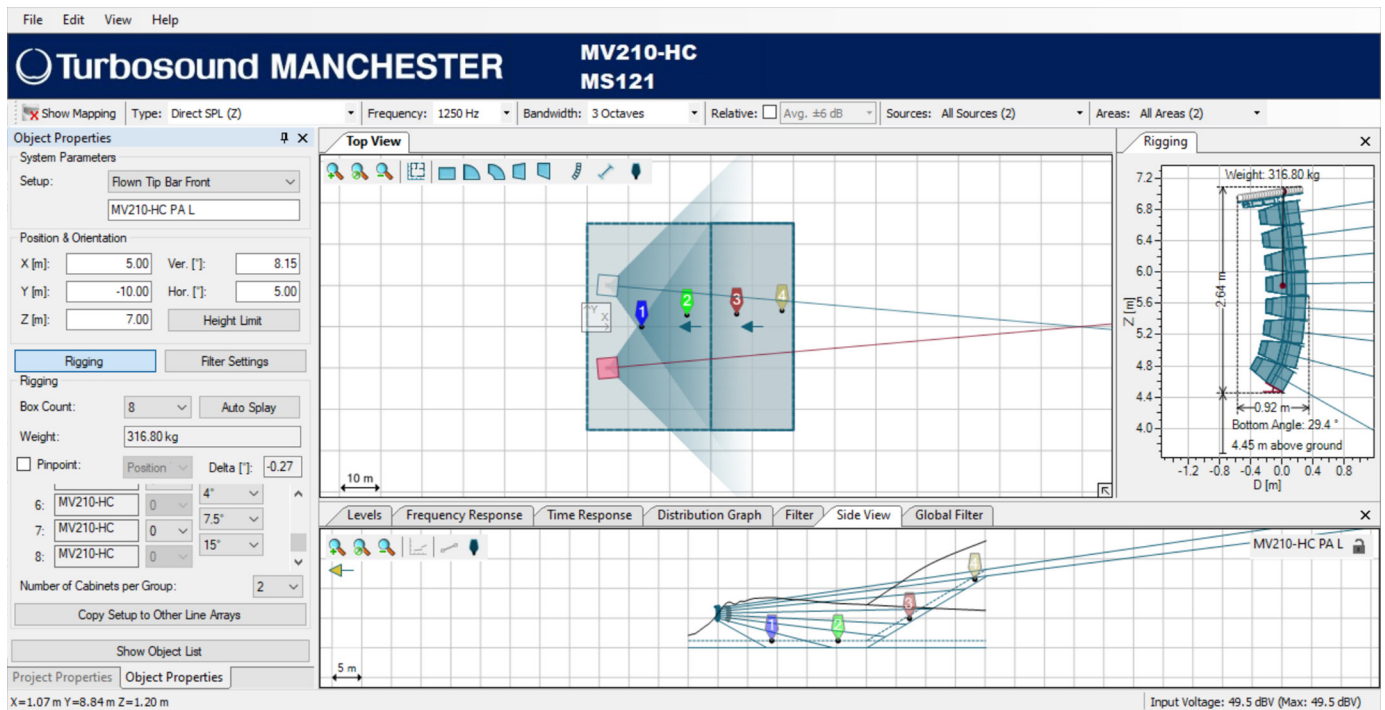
File Edit View Help

Turbosound MANCHESTER

MV210-HC
MS121

Show Mapping Type: Direct SPL (Z) Frequency: 1250 Hz Bandwidth: 3 Octaves Relative: Avg. ±6 dB Sources: All Sources (2) Areas: All Areas (2)

Object Properties

System Parameters

Setup: Flown Tip Bar Front

MV210-HC PA L

Position & Orientation

| X [m]: | 5.00 | Ver. [°]: | 8.15 |
|---|---|---|---|
| Y [m]: | -10.00 | Hor. [°]: | 5.00 |
| Z [m]: | 7.00 | Height Limit | |

Rigging Filter Settings

Rigging

Box Count: 8 Auto Splay

Weight: 316.80 kg

Pinpoint: Position Delta [°]: -0.27

| 6: | MV210-HC | 0 | 4° |
|---|---|---|---|
| 7: | MV210-HC | 0 | 7.5° |
| 8: | MV210-HC | 0 | 15° |

Number of Cabinets per Group: 2

Copy Setup to Other Line Arrays

Show Object List

Project Properties Object Properties

Top View

1 2 3 4

10 m

Rigging

Weight: 316.80 kg

7.2 6.8 6.4 6.0 5.6 5.2 4.8 4.4 4.0

Z [m]

2.64 m

0.92 m

Bottom Angle: 29.4 °

4.45 m above ground

-1.2 -0.8 -0.4 0.0 0.4 0.8

D [m]

Levels Frequency Response Time Response Distribution Graph Filter Side View Global Filter

MV210-HC PA L

1 2 3 4

5 m

X=1.07 m Y=8.84 m Z=1.20 m

Input Voltage: 49.5 dBV (Max: 49.5 dBV)